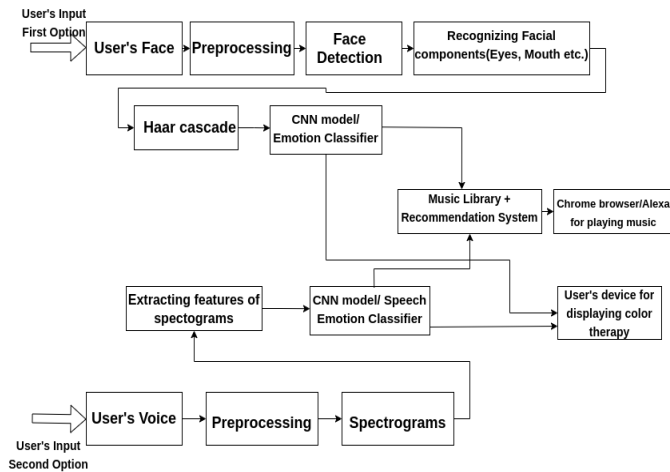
User's Input
First Option

User's Face

Preprocessing

Face Detection

Recognizing Facial components(Eyes, Mouth etc.)

Haar cascade

CNN model/ Emotion Classifier

Music Library + Recommendation System

Chrome browser/Alexa for playing music

Extracting features of spectograms

CNN model/ Speech Emotion Classifier

User's device for displaying color therapy

User's Voice

Preprocessing

Spectrograms

User's Input
Second Option